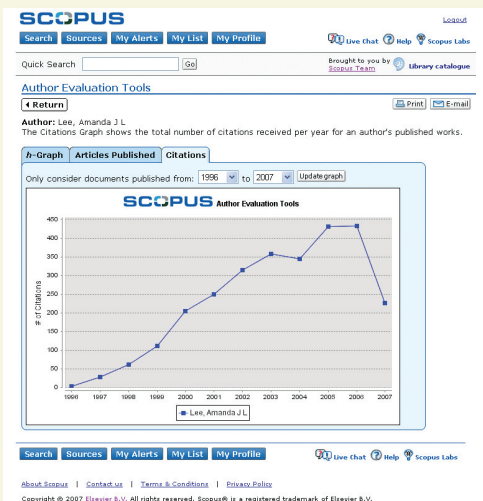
SCOPUS

Logout

Search Sources My Alerts My List My Profile

Live Chat Help Scopus Labs

Quick Search Go

Brought to you by Scopus Team

Library catalogue

Author Evaluation Tools

Return

Print E-mail

Author: Lee, Amanda J L
The Citations Graph shows the total number of citations received per year for an author's published works.

h-Graph Articles Published Citations

Only consider documents published from: 1996 to 2007 Update graph

SCOPUS Author Evaluation Tools

450
400
350
300
250
200
150
100
50
0

# of Citations

1996 1997 1998 1999 2000 2001 2002 2003 2004 2005 2006 2007

Lee, Amanda J L

Search Sources My Alerts My List My Profile

Live Chat Help Scopus Labs

About Scopus | Contact us | Terms & Conditions | Privacy Policy

Copyright © 2007 Elsevier B.V. All rights reserved. Scopus® is a registered trademark of Elsevier B.V.